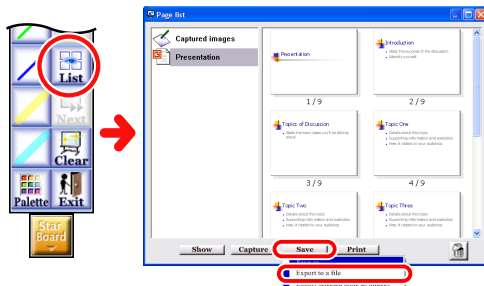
List
Next
Clear
Palette
Exit
Star Board

Page list
Captured images
Presentation

Presentation

Introduction
• State the purpose of the discussion
• Identify yourself

1 / 9
2 / 9

Topic of Discussion
• State the main ideas you'll be talking about

Topic One
• Details about this topic
• Supporting information and examples
• How it relates to your audience

3 / 9
4 / 9

Topic Two
• Details about this topic
• Supporting information and examples
• How it relates to your audience

Topic Three
• Details about this topic
• Supporting information and examples
• How it relates to your audience

Show
Capture
Save
Print

Export to a file